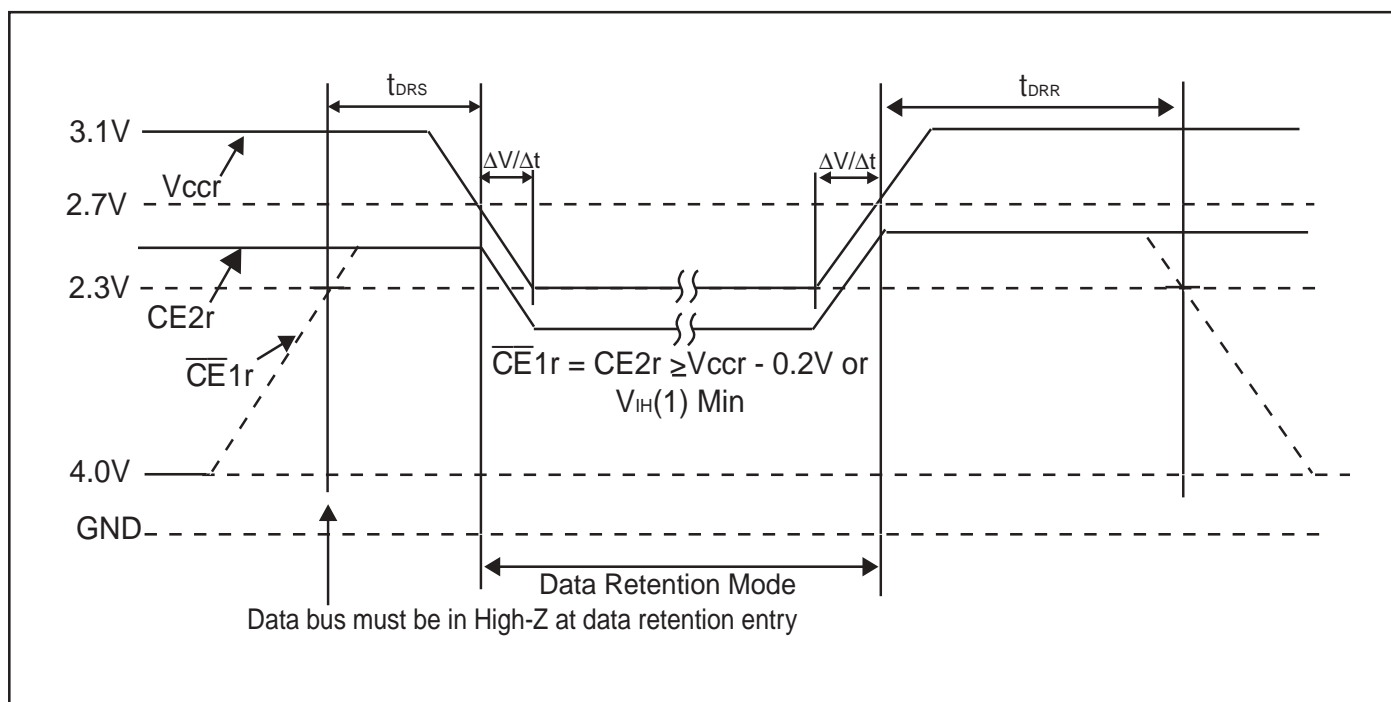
$t_{DRS}$

$t_{DRR}$

3.1V

$\Delta V/\Delta t$

$\Delta V/\Delta t$

Vccr

2.7V

2.3V

CE2r

$\overline{CE}$1r

$\overline{CE}$1r = CE2r ≥Vccr - 0.2V or $V_{IH}$(1) Min

4.0V

GND

Data Retention Mode

Data bus must be in High-Z at data retention entry